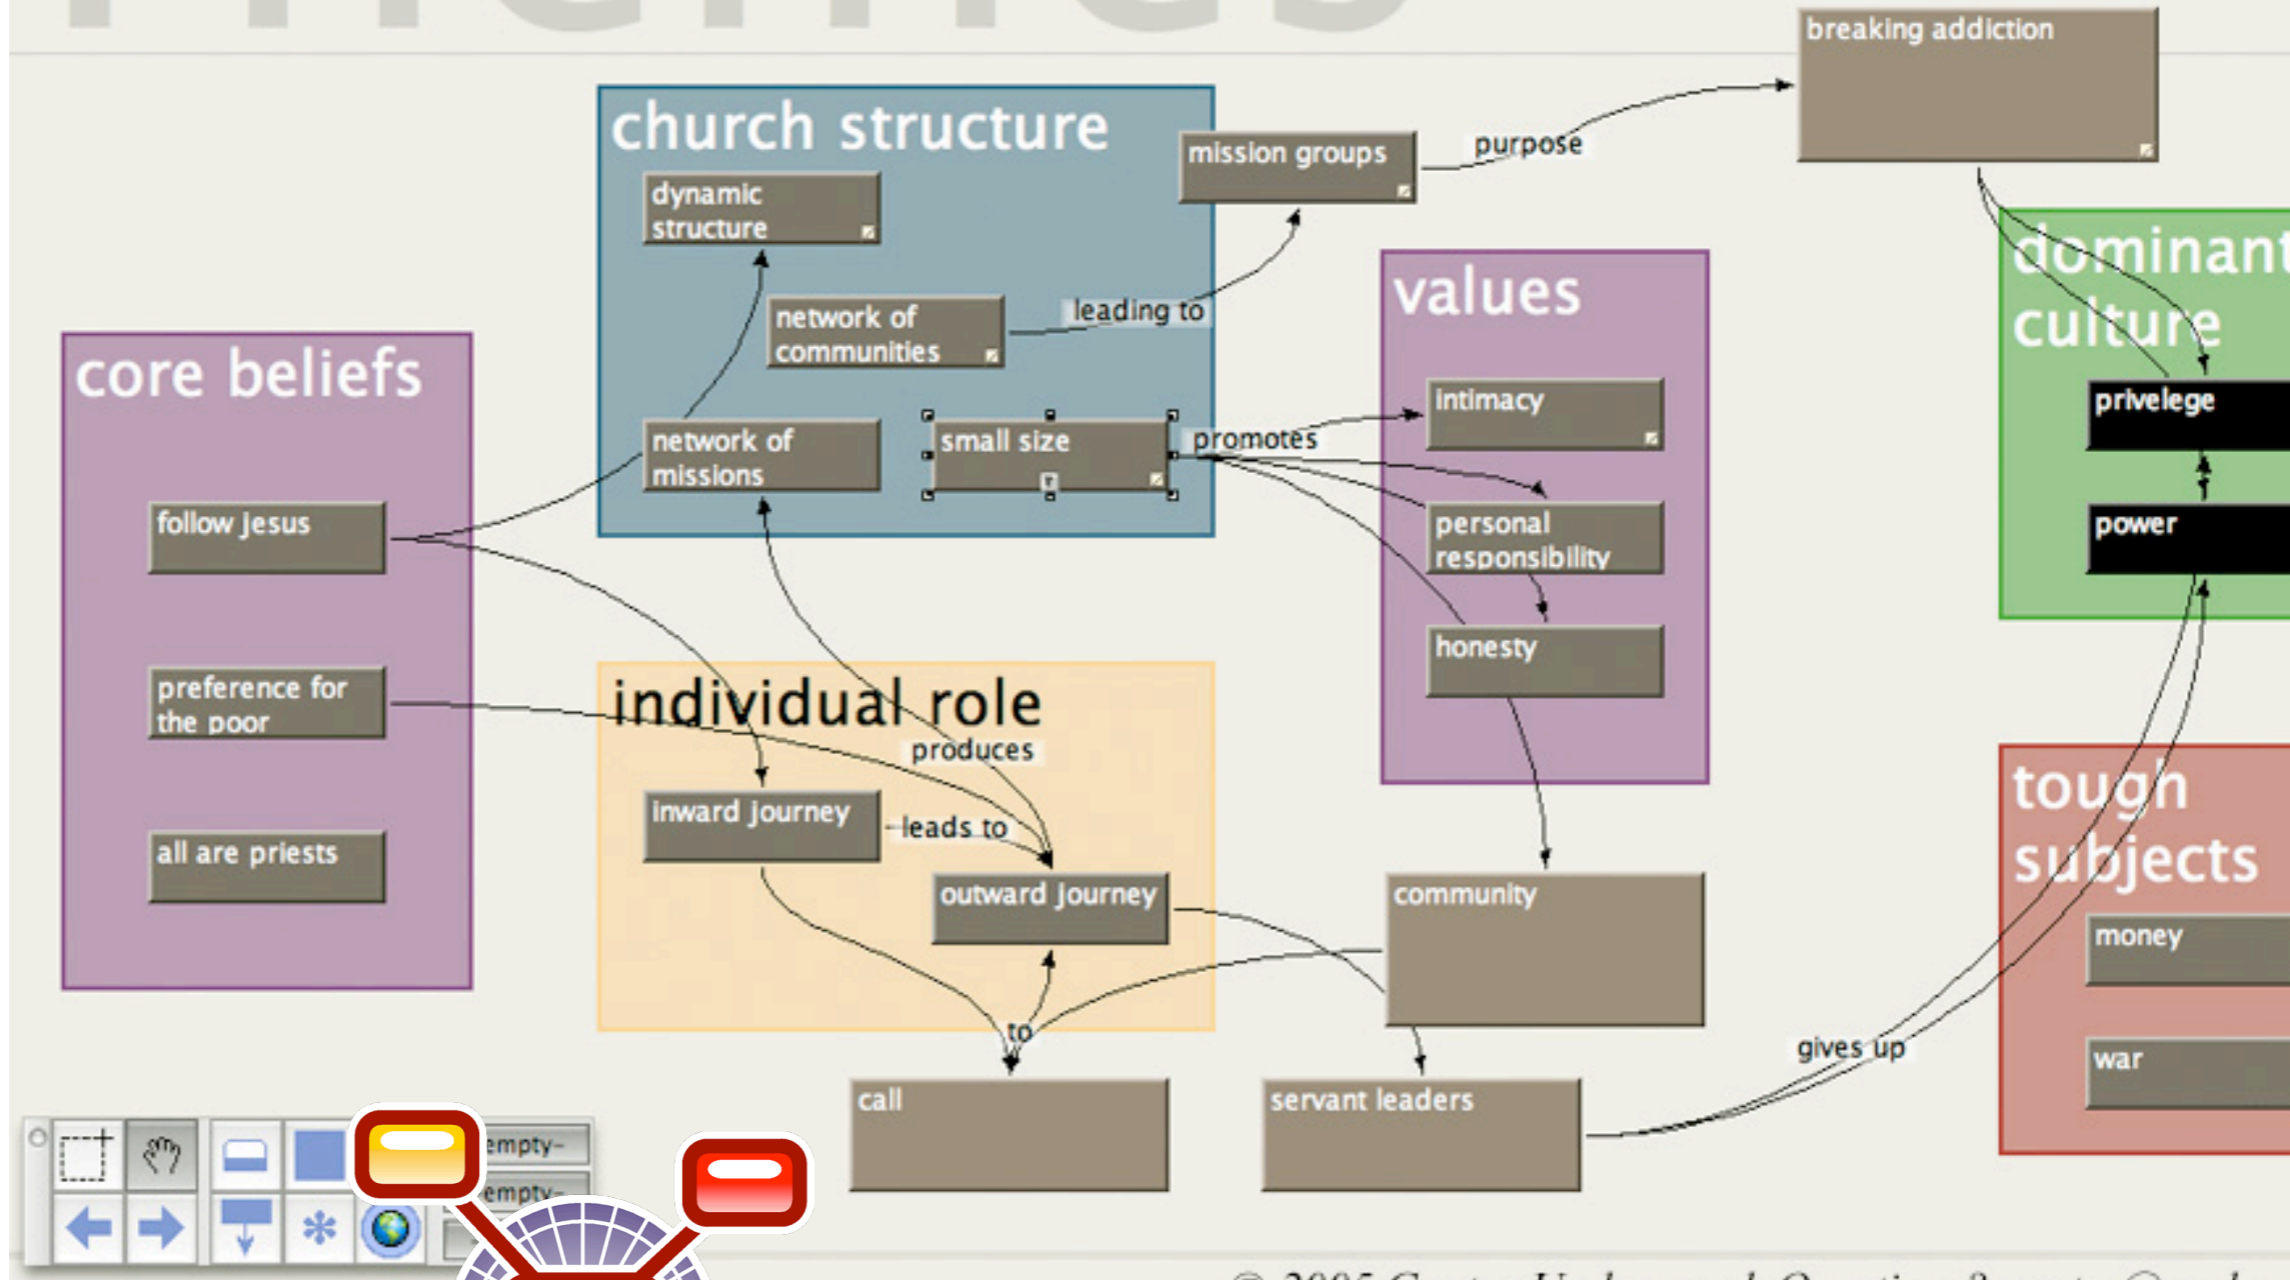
breaking addiction

church structure

mission groups

purpose

dynamic structure

network of communities

leading to

network of missions

small size

promotes

values

intimacy

personal responsibility

honesty

dominant culture

privelege

power

core beliefs

follow jesus

preference for the poor

all are priests

individual role

produces

inward journey

leads to

outward journey

community

to

call

servant leaders

gives up

tough subjects

money

war

-empty-

-empty-

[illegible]